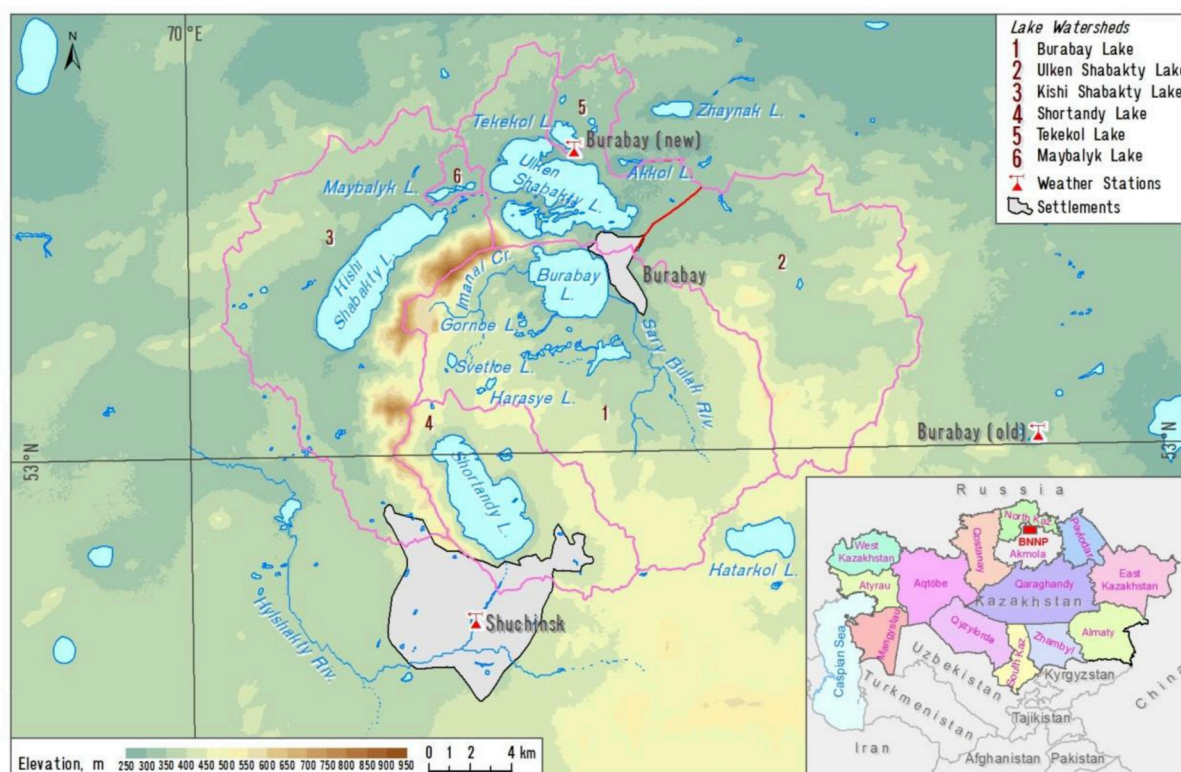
N
70°E

Lake Watersheds
1 Burabay Lake
2 Ulken Shabakty Lake
3 Kishi Shabakty Lake
4 Shortandy Lake
5 Tekekol Lake
6 Maybalyk Lake
Weather Stations
Settlements

5
Tekekol L.
Burabay (new)
Zhaynak L.
Ulken Shabakty L.
Akkol L.
Maybalyk L.
6
3
Kishi Shabakty L.
Imanai Cr.
Burabay L.
Burabay
2
Gornoe L.
Svetloe L.
Sary Bulak Riv.
Harasye L.
1
4
Burabay (old)
53°N
53°N
Shortandy L.
Hatarkol L.
Shuchinsk
Hylshakty Riv.

Russia
North Kaz.
BNNP
Akmola
Qostanay
Pavlodar
West Kazakhstan
Atyrau
Aqtobe
Qaraghandy
East Kazakhstan
Kazakhstan
Caspian Sea
Mangystau
Qyzylorda
Zhambyl
Almaty
South Kaz.
Uzbekistan
Kyrgyzstan
Turkmenistan
Tajikistan
China
Iran
Afghanistan
Pakistan

Elevation, m 250 300 350 400 450 500 550 600 650 700 750 800 850 900 950
0 1 2 4 km